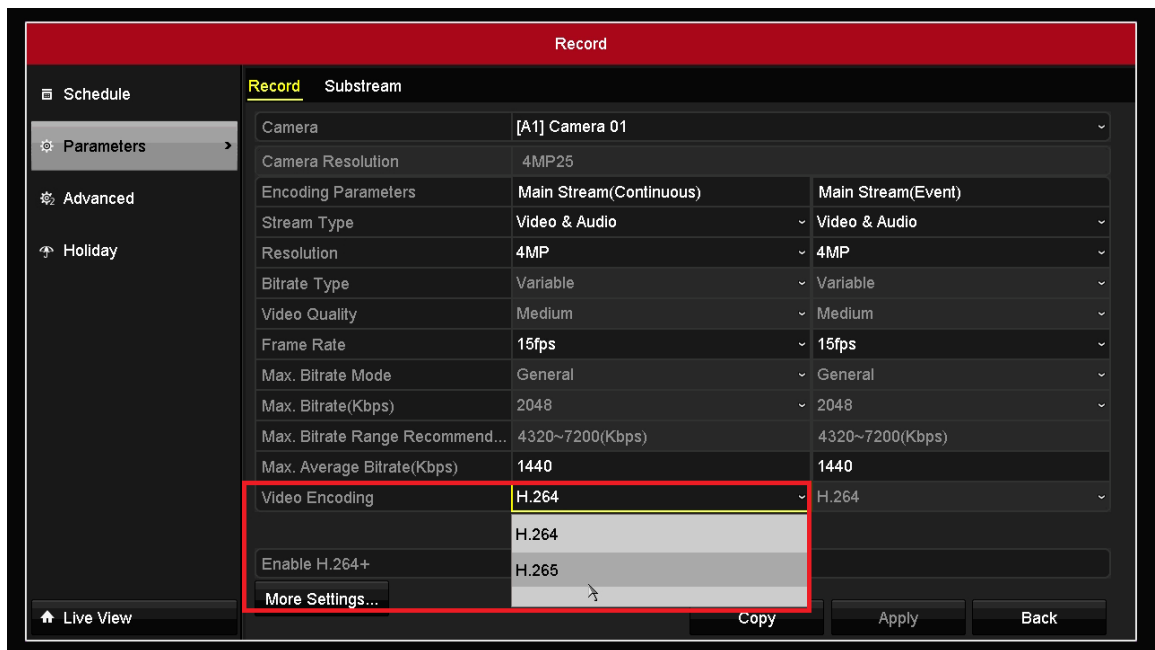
Record

Schedule
Parameters
Advanced
Holiday

Record Substream

| Camera | [A1] Camera 01 | |
|---|---|---|
| Camera Resolution | 4MP25 | |
| Encoding Parameters | Main Stream(Continuous) | Main Stream(Event) |
| Stream Type | Video & Audio | Video & Audio |
| Resolution | 4MP | 4MP |
| Bitrate Type | Variable | Variable |
| Video Quality | Medium | Medium |
| Frame Rate | 15fps | 15fps |
| Max. Bitrate Mode | General | General |
| Max. Bitrate(Kbps) | 2048 | 2048 |
| Max. Bitrate Range Recommend... | 4320~7200(Kbps) | 4320~7200(Kbps) |
| Max. Average Bitrate(Kbps) | 1440 | 1440 |
| Video Encoding | H.264 | H.264 |

H.264
H.265

Enable H.264+

More Settings...

Live View
Copy
Apply
Back